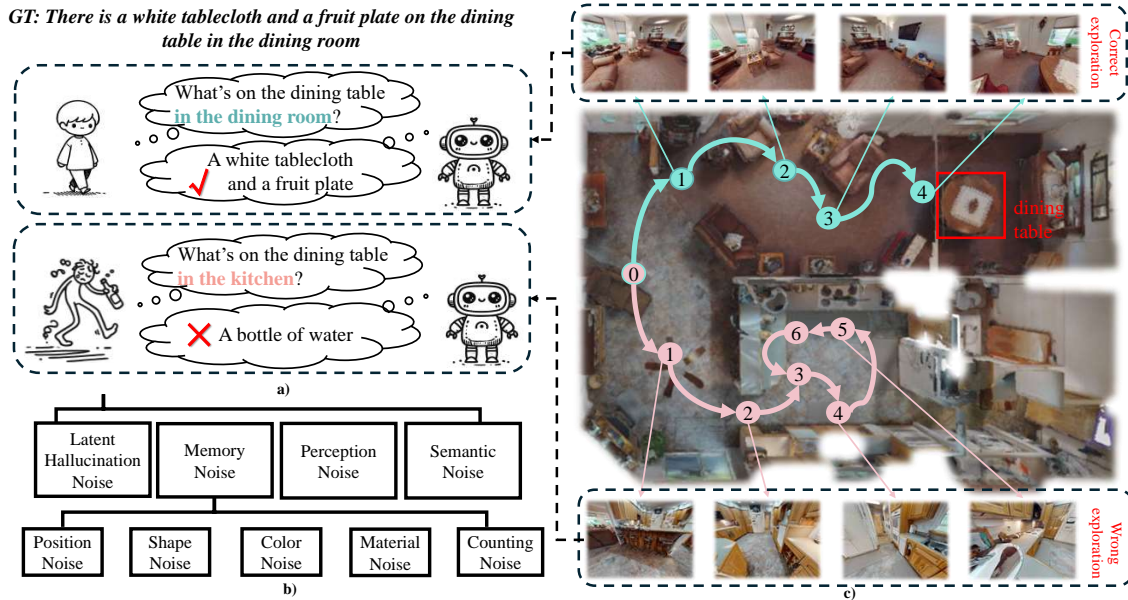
GT: There is a white tablecloth and a fruit plate on the dining table in the dining room

What's on the dining table in the dining room?

A white tablecloth and a fruit plate

What's on the dining table in the kitchen?

A bottle of water

a)

Latent Hallucination Noise

Memory Noise

Perception Noise

Semantic Noise

Position Noise

Shape Noise

Color Noise

Material Noise

Counting Noise

b)

Correct exploration

0
1
2
3
4

dining table

1
2
3
4
5
6

Wrong exploration

c)